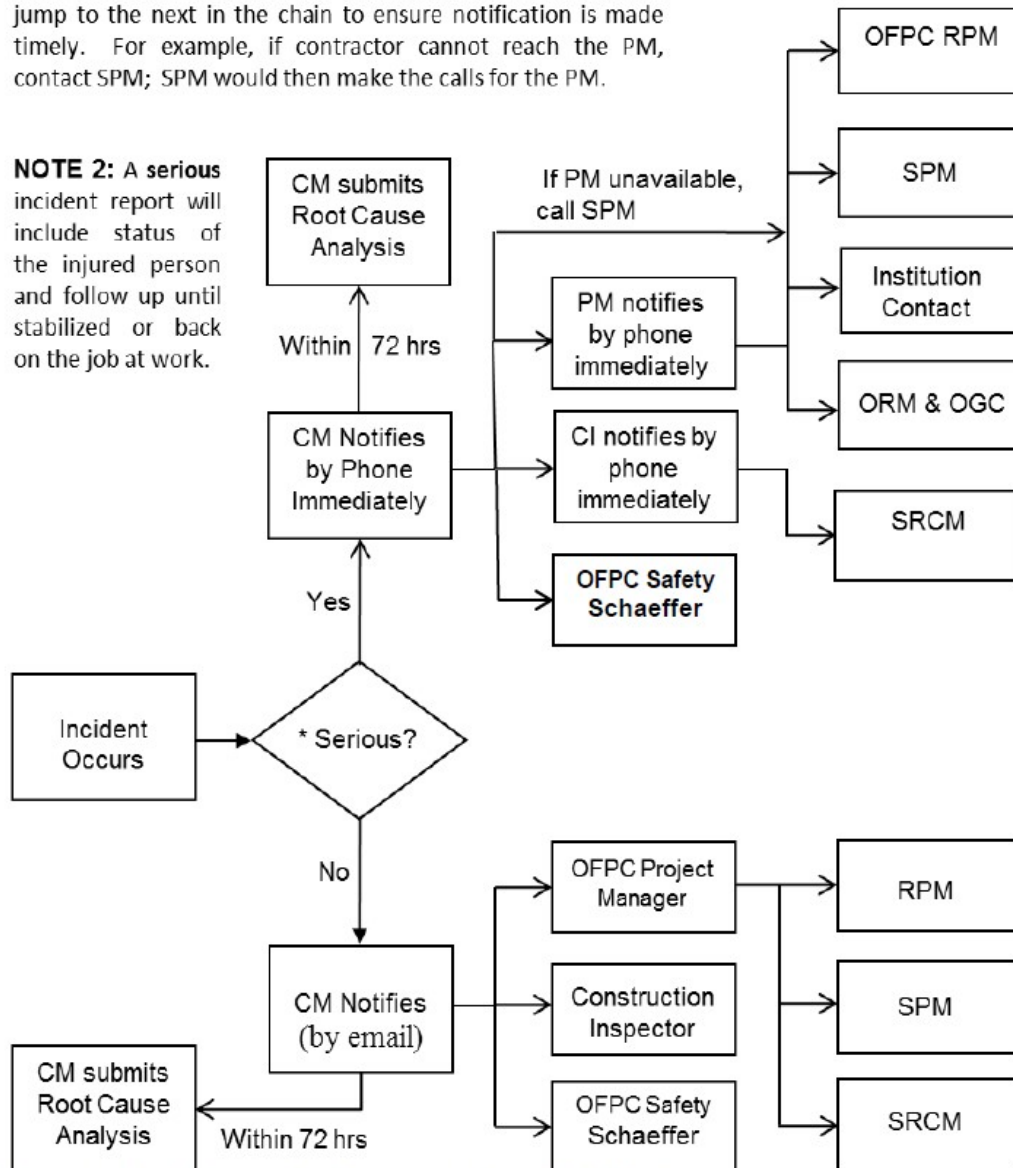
jump to the next in the chain to ensure notification is made timely. For example, if contractor cannot reach the PM, contact SPM; SPM would then make the calls for the PM.

NOTE 2: A serious incident report will include status of the injured person and follow up until stabilized or back on the job at work.

CM submits Root Cause Analysis

Within 72 hrs

If PM unavailable, call SPM

OFPC RPM

SPM

Institution Contact

ORM & OGC

PM notifies by phone immediately

CM Notifies by Phone Immediately

CI notifies by phone immediately

SRCM

OFPC Safety Schaeffer

Yes

Incident Occurs

* Serious?

No

OFPC Project Manager

RPM

Construction Inspector

SPM

CM Notifies (by email)

OFPC Safety Schaeffer

SRCM

CM submits Root Cause Analysis

Within 72 hrs